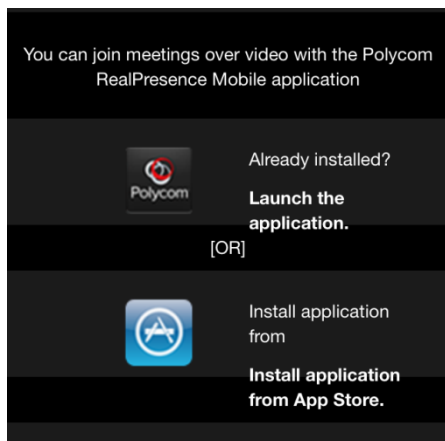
You can join meetings over video with the Polycom RealPresence Mobile application

Polycom

Already installed?

**Launch the application.**

[OR]

Install application from

**Install application from App Store.**